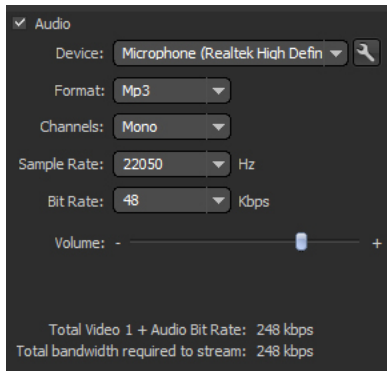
✓ Audio

Device: Microphone (Realtek High Defin

Format: Mp3

Channels: Mono

Sample Rate: 22050 Hz

Bit Rate: 48 Kbps

Volume: - +

Total Video 1 + Audio Bit Rate: 248 kbps
Total bandwidth required to stream: 248 kbps